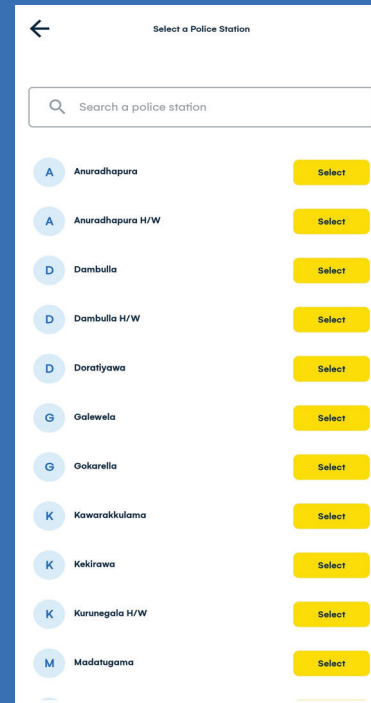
←

Select a Police Station

Search a police station

A Anuradhapura Select

A Anuradhapura H/W Select

D Dambulla Select

D Dambulla H/W Select

D Doratiyawa Select

G Galewela Select

G Gokarella Select

K Kawarakkulama Select

K Kekirawa Select

K Kurunegala H/W Select

M Madatugama Select